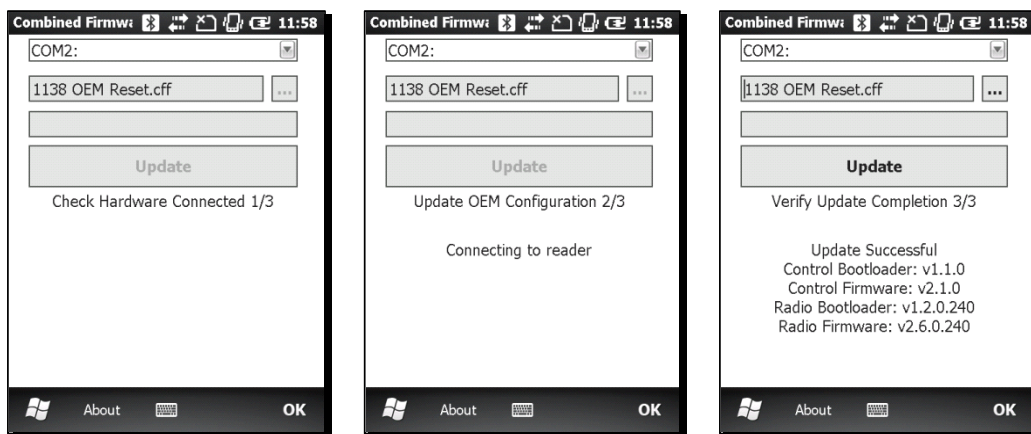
Combined Firmwa 11:58

COM2:

1138 OEM Reset.cff ...

Update

Check Hardware Connected 1/3

About OK

Combined Firmwa 11:58

COM2:

1138 OEM Reset.cff ...

Update

Update OEM Configuration 2/3

Connecting to reader

About OK

Combined Firmwa 11:58

COM2:

1138 OEM Reset.cff ...

Update

Verify Update Completion 3/3

Update Successful
Control Bootloader: v1.1.0
Control Firmware: v2.1.0
Radio Bootloader: v1.2.0.240
Radio Firmware: v2.6.0.240

About OK